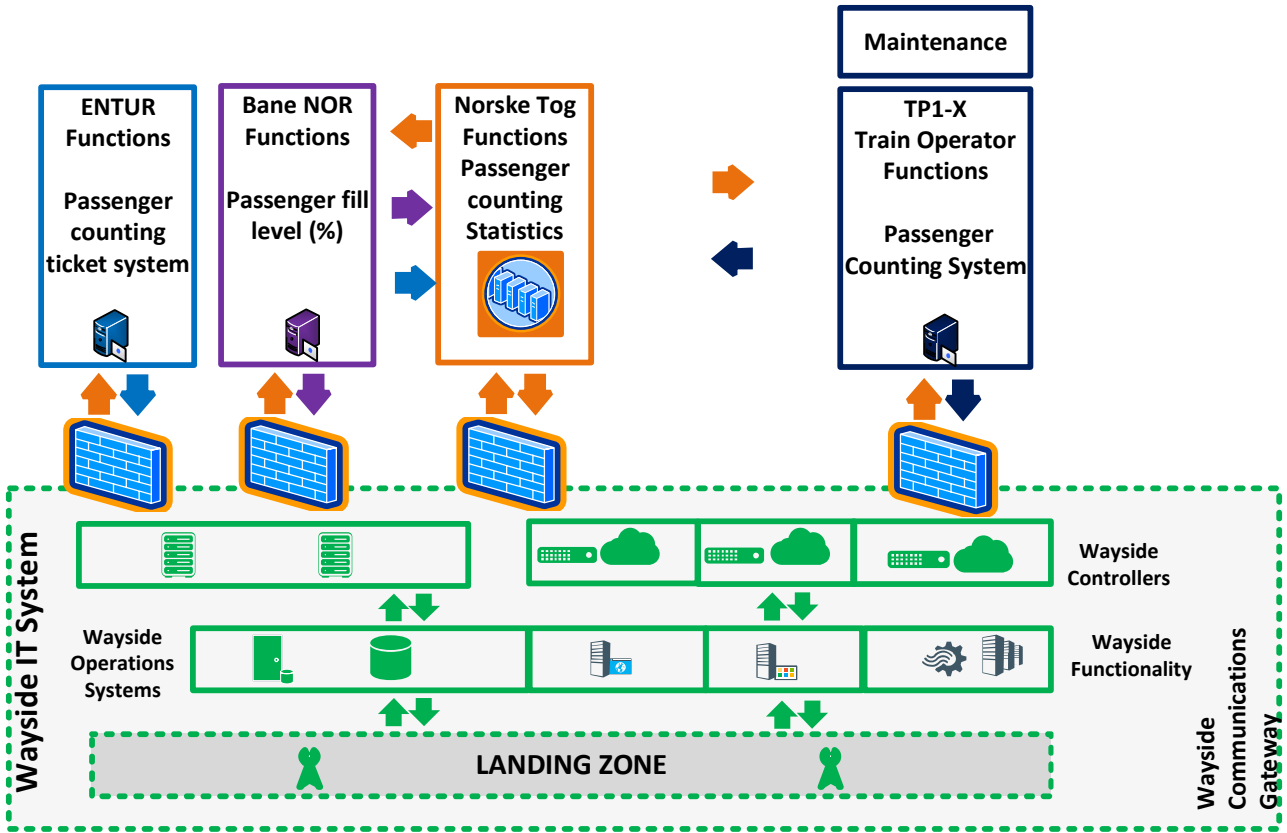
Maintenance

ENTUR Functions

Passenger counting ticket system

Bane NOR Functions

Passenger fill level (%)

Norske Tog Functions Passenger counting Statistics

TP1-X Train Operator Functions

Passenger Counting System

Wayside IT System

Wayside Controllers

Wayside Operations Systems

Wayside Functionality

LANDING ZONE

Wayside Communications Gateway